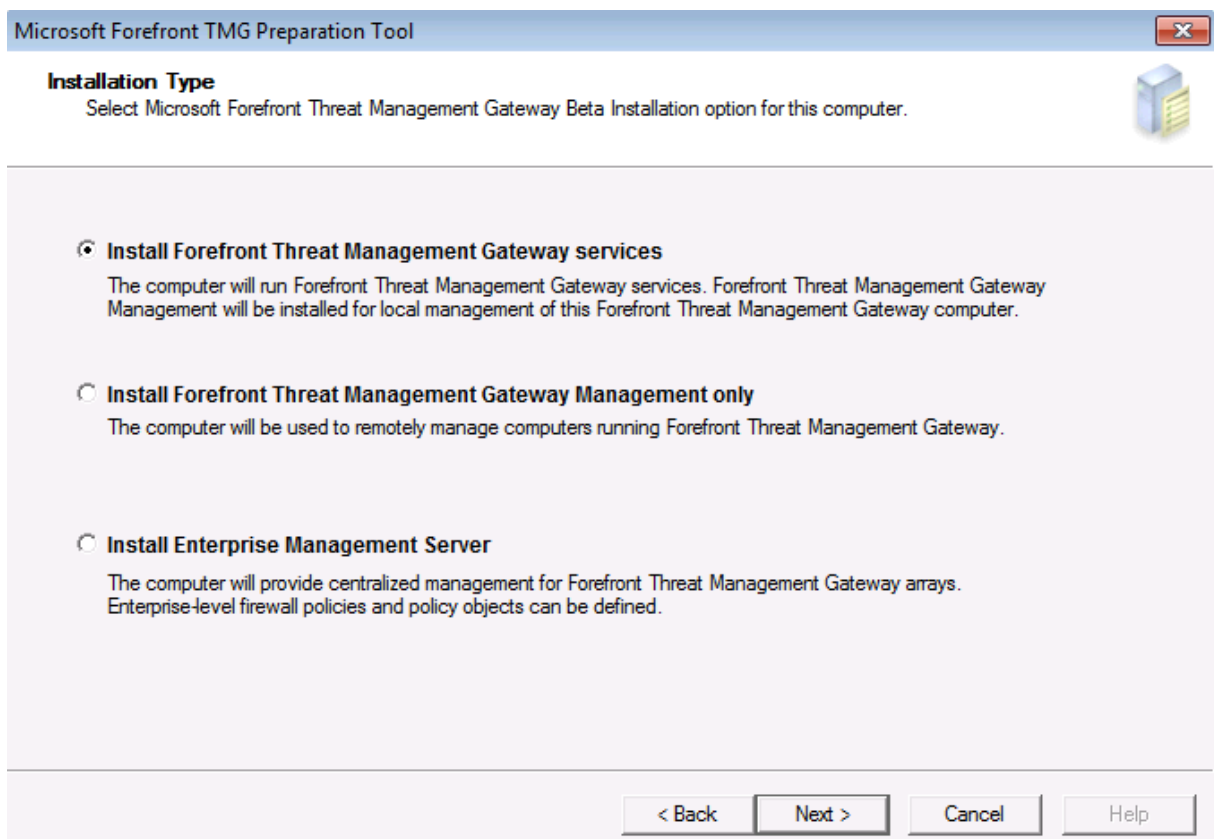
Microsoft Forefront TMG Preparation Tool

Installation Type
Select Microsoft Forefront Threat Management Gateway Beta Installation option for this computer.

Install Forefront Threat Management Gateway services

The computer will run Forefront Threat Management Gateway services. Forefront Threat Management Gateway Management will be installed for local management of this Forefront Threat Management Gateway computer.

Install Forefront Threat Management Gateway Management only

The computer will be used to remotely manage computers running Forefront Threat Management Gateway.

Install Enterprise Management Server

The computer will provide centralized management for Forefront Threat Management Gateway arrays. Enterprise-level firewall policies and policy objects can be defined.

< Back | Next > | Cancel | Help